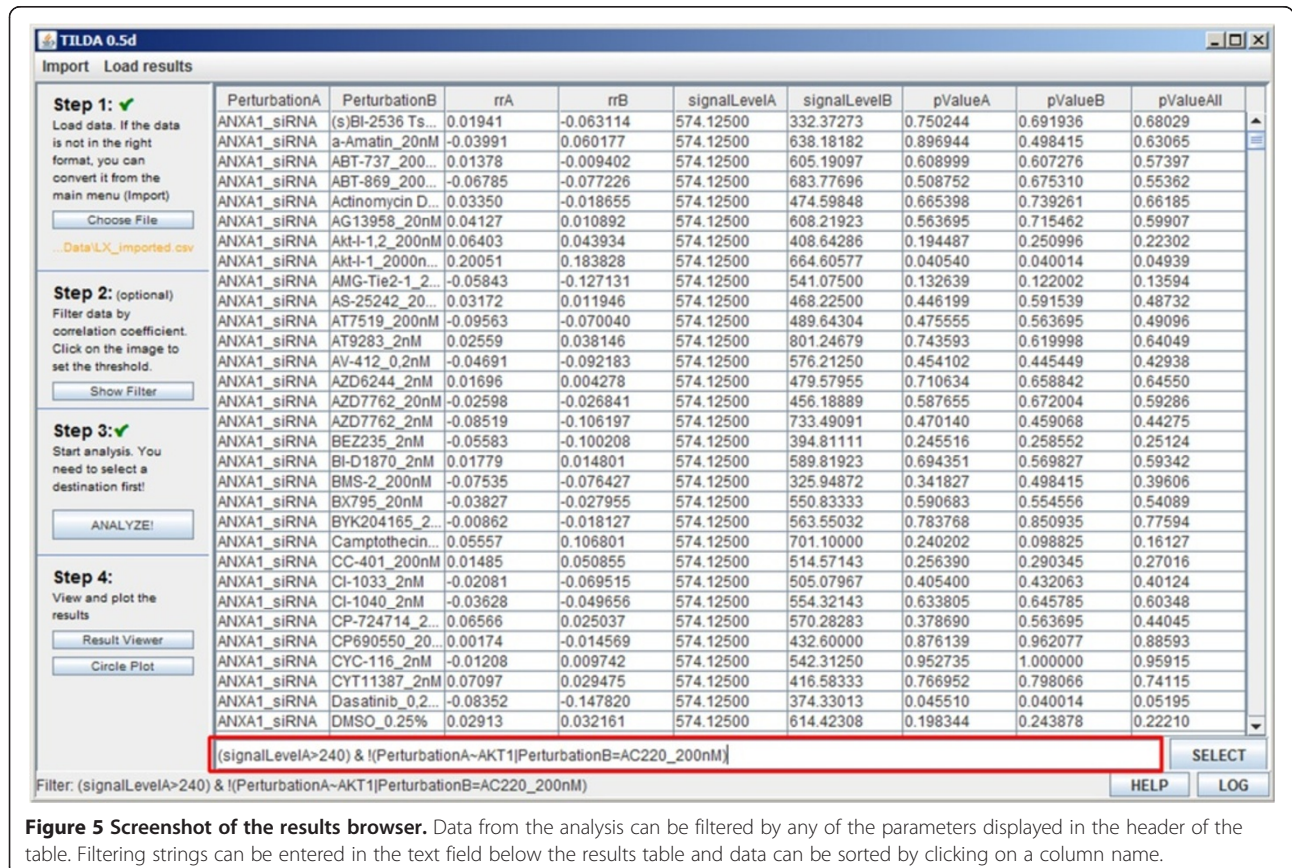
TILDA 0.5d

Import Load results

Step 1: ✔
Load data. If the data is not in the right format, you can convert it from the main menu (Import)

Choose File

...Data\LX_imported.csv

Step 2: (optional)
Filter data by correlation coefficient. Click on the image to set the threshold.

Show Filter

Step 3:✔
Start analysis. You need to select a destination first!

ANALYZE!

Step 4:
View and plot the results

Result Viewer

Circle Plot

| PerturbationA | PerturbationB | rrA | rrB | signalLevelA | signalLevelB | pValueA | pValueB | pValueAll |
|---|---|---|---|---|---|---|---|---|
| ANXA1_siRNA | (s)BI-2536 Ts... | 0.01941 | -0.063114 | 574.12500 | 332.37273 | 0.750244 | 0.691936 | 0.68029 |
| ANXA1_siRNA | a-Amatin_20nM | -0.03991 | 0.060177 | 574.12500 | 638.18182 | 0.896944 | 0.498415 | 0.63065 |
| ANXA1_siRNA | ABT-737_200... | 0.01378 | -0.009402 | 574.12500 | 605.19097 | 0.608999 | 0.607276 | 0.57397 |
| ANXA1_siRNA | ABT-869_200... | -0.06785 | -0.077226 | 574.12500 | 683.77696 | 0.508752 | 0.675310 | 0.55362 |
| ANXA1_siRNA | Actinomycin D... | 0.03350 | -0.018655 | 574.12500 | 474.59848 | 0.665398 | 0.739261 | 0.66185 |
| ANXA1_siRNA | AG13958_20nM | 0.04127 | 0.010892 | 574.12500 | 608.21923 | 0.563695 | 0.715462 | 0.59907 |
| ANXA1_siRNA | Akt-I-1,2_200nM | 0.06403 | 0.043934 | 574.12500 | 408.64286 | 0.194487 | 0.250996 | 0.22302 |
| ANXA1_siRNA | Akt-I-1_2000n... | 0.20051 | 0.183828 | 574.12500 | 664.60577 | 0.040540 | 0.040014 | 0.04939 |
| ANXA1_siRNA | AMG-Tie2-1_2... | -0.05843 | -0.127131 | 574.12500 | 541.07500 | 0.132639 | 0.122002 | 0.13594 |
| ANXA1_siRNA | AS-25242_20... | 0.03172 | 0.011946 | 574.12500 | 468.22500 | 0.446199 | 0.591539 | 0.48732 |
| ANXA1_siRNA | AT7519_200nM | -0.09563 | -0.070040 | 574.12500 | 489.64304 | 0.475555 | 0.563695 | 0.49096 |
| ANXA1_siRNA | AT9283_2nM | 0.02559 | 0.038146 | 574.12500 | 801.24679 | 0.743593 | 0.619998 | 0.64049 |
| ANXA1_siRNA | AV-412_0,2nM | -0.04691 | -0.092183 | 574.12500 | 576.21250 | 0.454102 | 0.445449 | 0.42938 |
| ANXA1_siRNA | AZD6244_2nM | 0.01696 | 0.004278 | 574.12500 | 479.57955 | 0.710634 | 0.658842 | 0.64550 |
| ANXA1_siRNA | AZD7762_20nM | -0.02598 | -0.026841 | 574.12500 | 456.18889 | 0.587655 | 0.672004 | 0.59286 |
| ANXA1_siRNA | AZD7762_2nM | -0.08519 | -0.106197 | 574.12500 | 733.49091 | 0.470140 | 0.459068 | 0.44275 |
| ANXA1_siRNA | BEZ235_2nM | -0.05583 | -0.100208 | 574.12500 | 394.81111 | 0.245516 | 0.258552 | 0.25124 |
| ANXA1_siRNA | BI-D1870_2nM | 0.01779 | 0.014801 | 574.12500 | 589.81923 | 0.694351 | 0.569827 | 0.59342 |
| ANXA1_siRNA | BMS-2_200nM | -0.07535 | -0.076427 | 574.12500 | 325.94872 | 0.341827 | 0.498415 | 0.39606 |
| ANXA1_siRNA | BX795_20nM | -0.03827 | -0.027955 | 574.12500 | 550.83333 | 0.590683 | 0.554556 | 0.54089 |
| ANXA1_siRNA | BYK204165_2... | -0.00862 | -0.018127 | 574.12500 | 563.55032 | 0.783768 | 0.850935 | 0.77594 |
| ANXA1_siRNA | Camptothecin... | 0.05557 | 0.106801 | 574.12500 | 701.10000 | 0.240202 | 0.098825 | 0.16127 |
| ANXA1_siRNA | CC-401_200nM | 0.01485 | 0.050855 | 574.12500 | 514.57143 | 0.256390 | 0.290345 | 0.27016 |
| ANXA1_siRNA | CI-1033_2nM | -0.02081 | -0.069515 | 574.12500 | 505.07967 | 0.405400 | 0.432063 | 0.40124 |
| ANXA1_siRNA | CI-1040_2nM | -0.03628 | -0.049656 | 574.12500 | 554.32143 | 0.633805 | 0.645785 | 0.60348 |
| ANXA1_siRNA | CP-724714_2... | 0.06566 | 0.025037 | 574.12500 | 570.28283 | 0.378690 | 0.563695 | 0.44045 |
| ANXA1_siRNA | CP690550_20... | 0.00174 | -0.014569 | 574.12500 | 432.60000 | 0.876139 | 0.962077 | 0.88593 |
| ANXA1_siRNA | CYC-116_2nM | -0.01208 | 0.009742 | 574.12500 | 542.31250 | 0.952735 | 1.000000 | 0.95915 |
| ANXA1_siRNA | CYT11387_2nM | 0.07097 | 0.029475 | 574.12500 | 416.58333 | 0.766952 | 0.798066 | 0.74115 |
| ANXA1_siRNA | Dasatinib_0,2... | -0.08352 | -0.147820 | 574.12500 | 374.33013 | 0.045510 | 0.040014 | 0.05195 |
| ANXA1_siRNA | DMSO_0.25% | 0.02913 | 0.032161 | 574.12500 | 614.42308 | 0.198344 | 0.243878 | 0.22210 |

(signalLevelA>240) & !(PerturbationA~AKT1|PerturbationB=AC220_200nM)

SELECT

Filter: (signalLevelA>240) & !(PerturbationA~AKT1|PerturbationB=AC220_200nM)

HELP LOG

**Figure 5 Screenshot of the results browser.** Data from the analysis can be filtered by any of the parameters displayed in the header of the table. Filtering strings can be entered in the text field below the results table and data can be sorted by clicking on a column name.